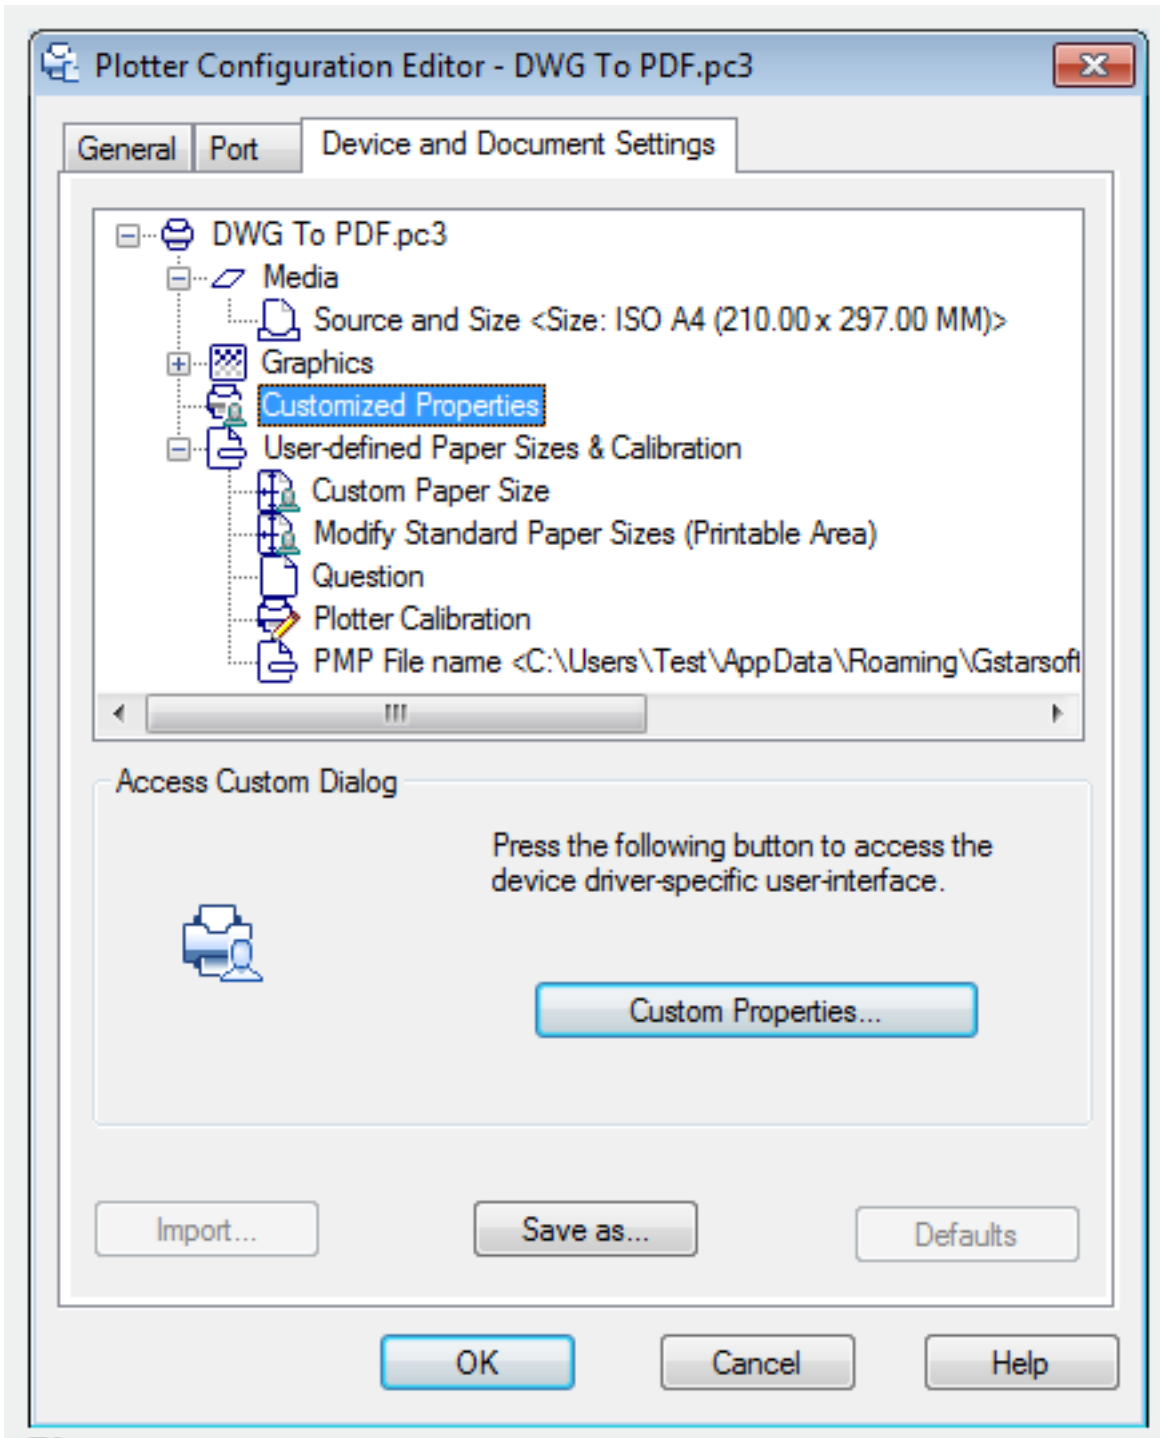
Plotter Configuration Editor - DWG To PDF.pc3

General | Port | Device and Document Settings

DWG To PDF.pc3
Media
Source and Size <Size: ISO A4 (210.00 x 297.00 MM)>
Graphics
Customized Properties
User-defined Paper Sizes & Calibration
Custom Paper Size
Modify Standard Paper Sizes (Printable Area)
Question
Plotter Calibration
PMP File name <C:\Users\Test\AppData\Roaming\Gstarsoft

Access Custom Dialog

Press the following button to access the device driver-specific user-interface.

Custom Properties...

Import...
Save as...
Defaults

OK
Cancel
Help